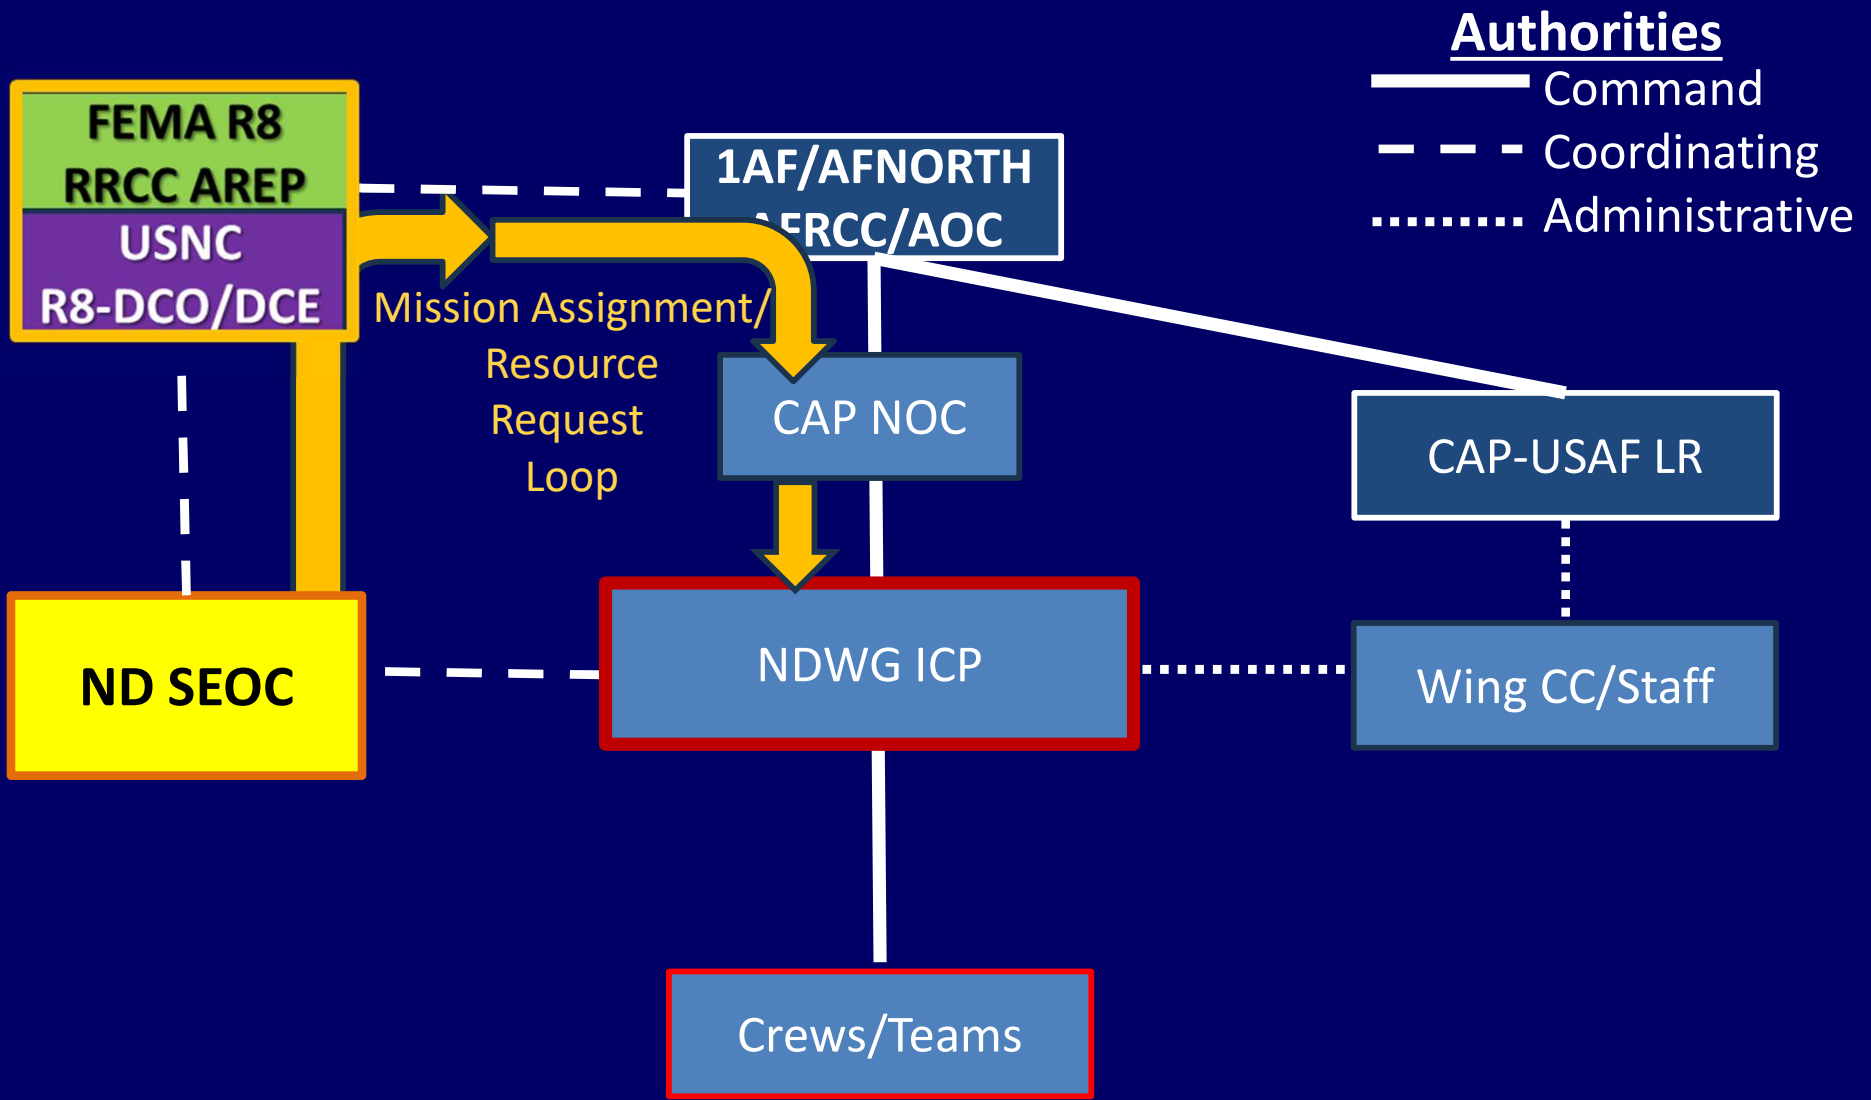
Authorities
Command
Coordinating
Administrative

FEMA R8
RRCC AREP
USNC
R8-DCO/DCE

1AF/AFNORTH
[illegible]FRCC/AOC

Mission Assignment/
Resource
Request
Loop

CAP NOC

CAP-USAF LR

ND SEOC

NDWG ICP

Wing CC/Staff

Crews/Teams